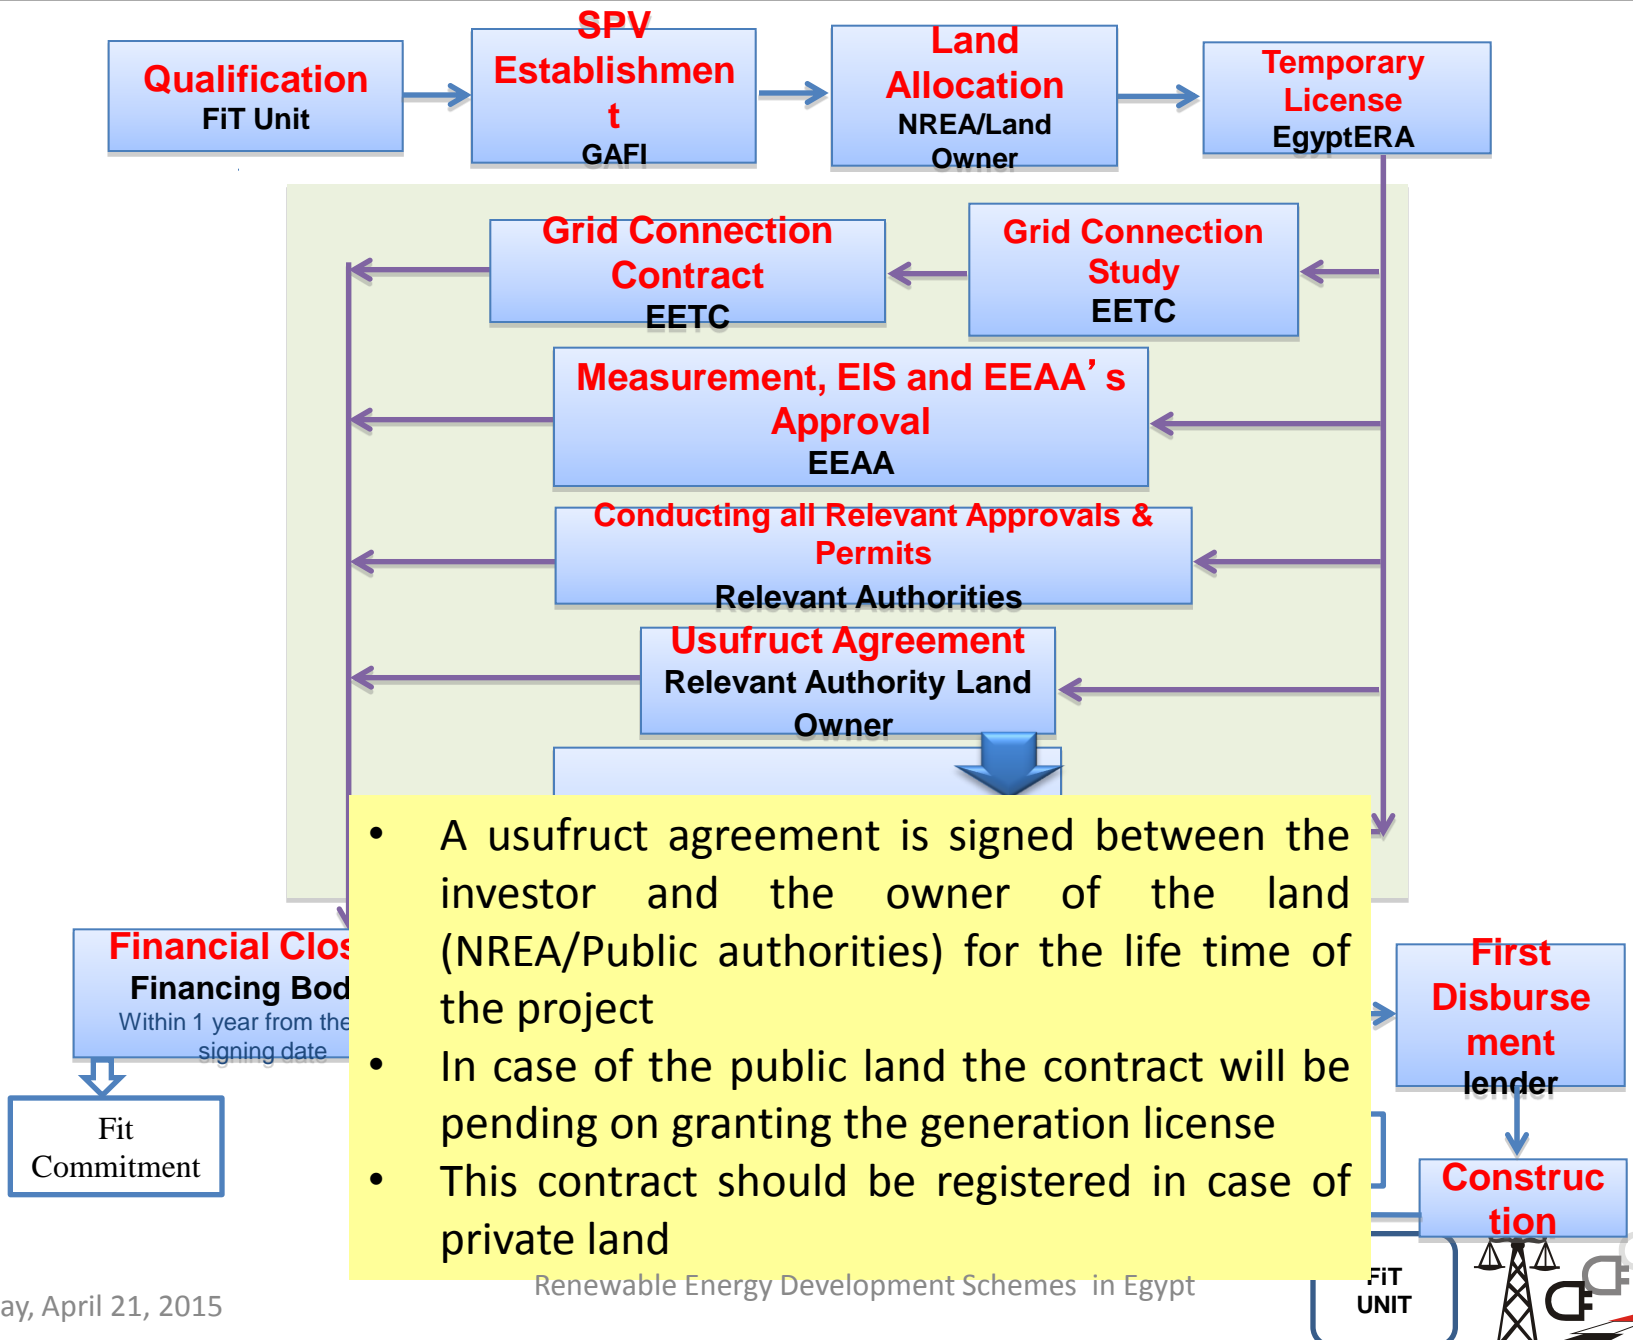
Qualification
FiT Unit

SPV Establishmen t
GAFI

Land Allocation
NREA/Land Owner

Temporary License
EgyptERA

Grid Connection Contract
EETC

Grid Connection Study
EETC

Measurement, EIS and EEAA's Approval
EEAA

Conducting all Relevant Approvals & Permits
Relevant Authorities

Usufruct Agreement
Relevant Authority Land Owner

- A usufruct agreement is signed between the investor and the owner of the land (NREA/Public authorities) for the life time of the project
- In case of the public land the contract will be pending on granting the generation license
- This contract should be registered in case of private land

Financial Clos
Financing Bod
Within 1 year from the signing date

Fit Commitment

First Disburse ment
lender

Construc tion

FiT UNIT

ay, April 21, 2015

Renewable Energy Development Schemes in Egypt